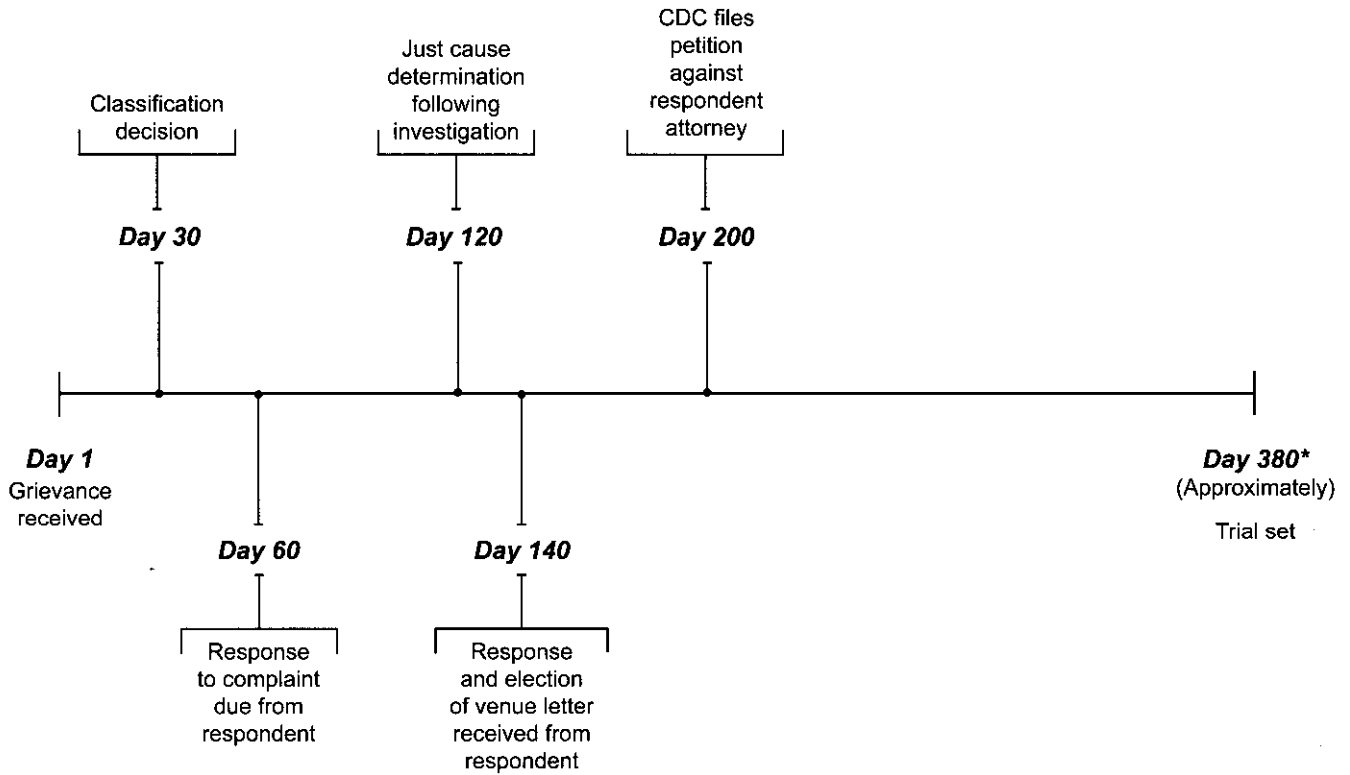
Classification decision

Day 30

Just cause determination following investigation

Day 120

CDC files petition against respondent attorney

Day 200

Day 1
Grievance received

Day 60

Response to complaint due from respondent

Day 140

Response and election of venue letter received from respondent

Day 380*
(Approximately)

Trial set